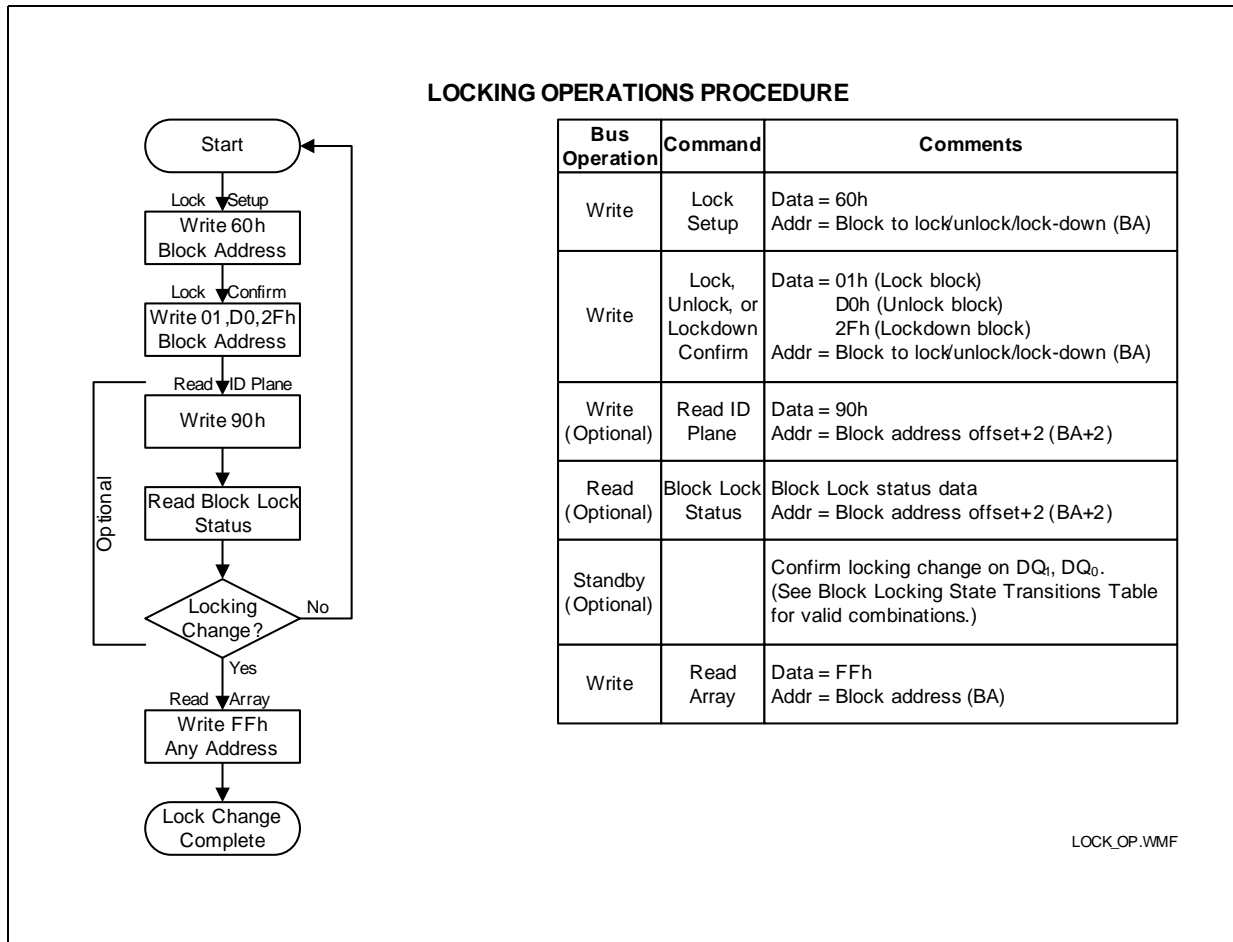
LOCKING OPERATIONS PROCEDURE

Start

Lock Setup

Write 60h Block Address

Lock Confirm

Write 01,D0,2Fh Block Address

Read ID Plane

Write 90h

Optional

Read Block Lock Status

Locking Change?

No

Yes

Read Array

Write FFh Any Address

Lock Change Complete

| Bus Operation | Command | Comments |
|---|---|---|
| Write | Lock Setup | Data = 60h<br>Addr = Block to lock/unlock/lock-down (BA) |
| Write | Lock, Unlock, or Lockdown Confirm | Data = 01h (Lock block)<br>D0h (Unlock block)<br>2Fh (Lockdown block)<br>Addr = Block to lock/unlock/lock-down (BA) |
| Write (Optional) | Read ID Plane | Data = 90h<br>Addr = Block address offset+2 (BA+2) |
| Read (Optional) | Block Lock Status | Block Lock status data<br>Addr = Block address offset+2 (BA+2) |
| Standby (Optional) | | Confirm locking change on $DQ_1$, $DQ_0$.<br>(See Block Locking State Transitions Table for valid combinations.) |
| Write | Read Array | Data = FFh<br>Addr = Block address (BA) |

LOCK_OP.WMF